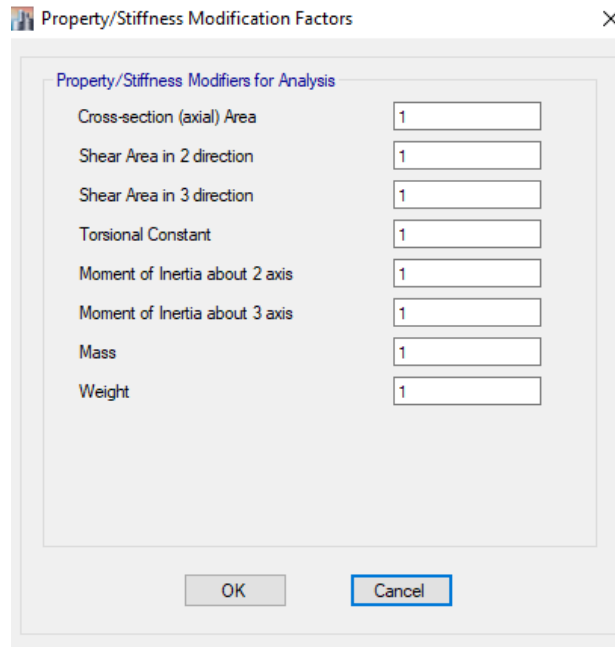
Property/Stiffness Modification Factors ×

Property/Stiffness Modifiers for Analysis

| | |
|---|---|
| Cross-section (axial) Area | 1 |
| Shear Area in 2 direction | 1 |
| Shear Area in 3 direction | 1 |
| Torsional Constant | 1 |
| Moment of Inertia about 2 axis | 1 |
| Moment of Inertia about 3 axis | 1 |
| Mass | 1 |
| Weight | 1 |

OK Cancel